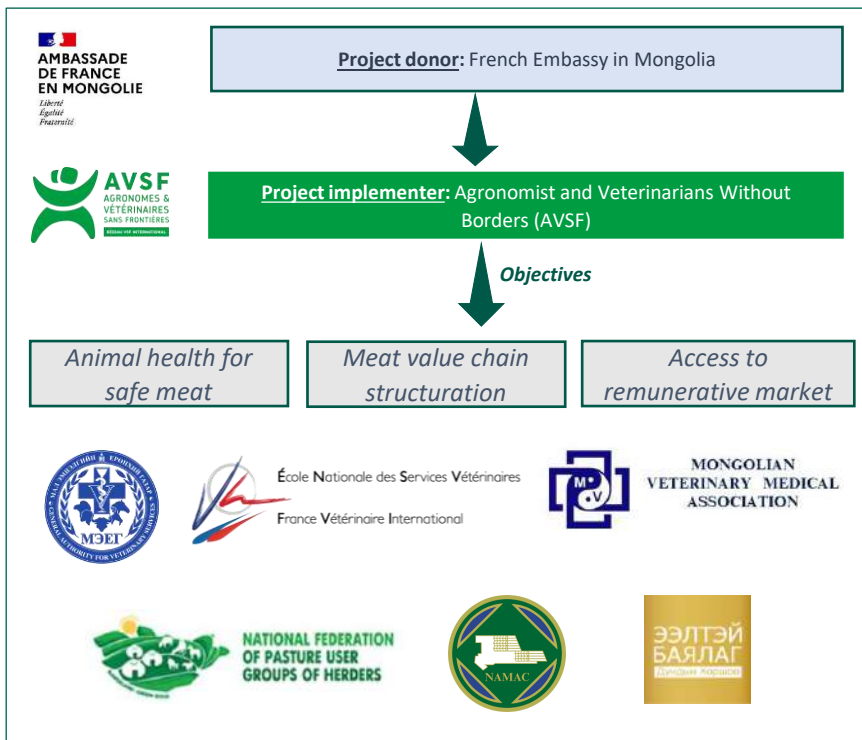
AMBASSADE DE FRANCE EN MONGOLIE
Liberté
Égalité
Fraternité

Project donor: French Embassy in Mongolia

AVSF
AGRONOMES & VÉTÉRINAIRES SANS FRONTIÈRES
RÉSEAU VSF INTERNATIONAL

Project implementer: Agronomist and Veterinarians Without Borders (AVSF)

Objectives

Animal health for safe meat

Meat value chain structuration

Access to remunerative market

МЭЕГ
GENERAL AUTHORITY FOR VETERINARY SERVICES

École Nationale des Services Vétérinaires
France Vétérinaire International

MONGOLIAN VETERINARY MEDICAL ASSOCIATION

NATIONAL FEDERATION OF PASTURE USER GROUPS OF HERDERS

NAMAC

ЭЭЛТЭЙ БАЯЛАГ
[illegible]